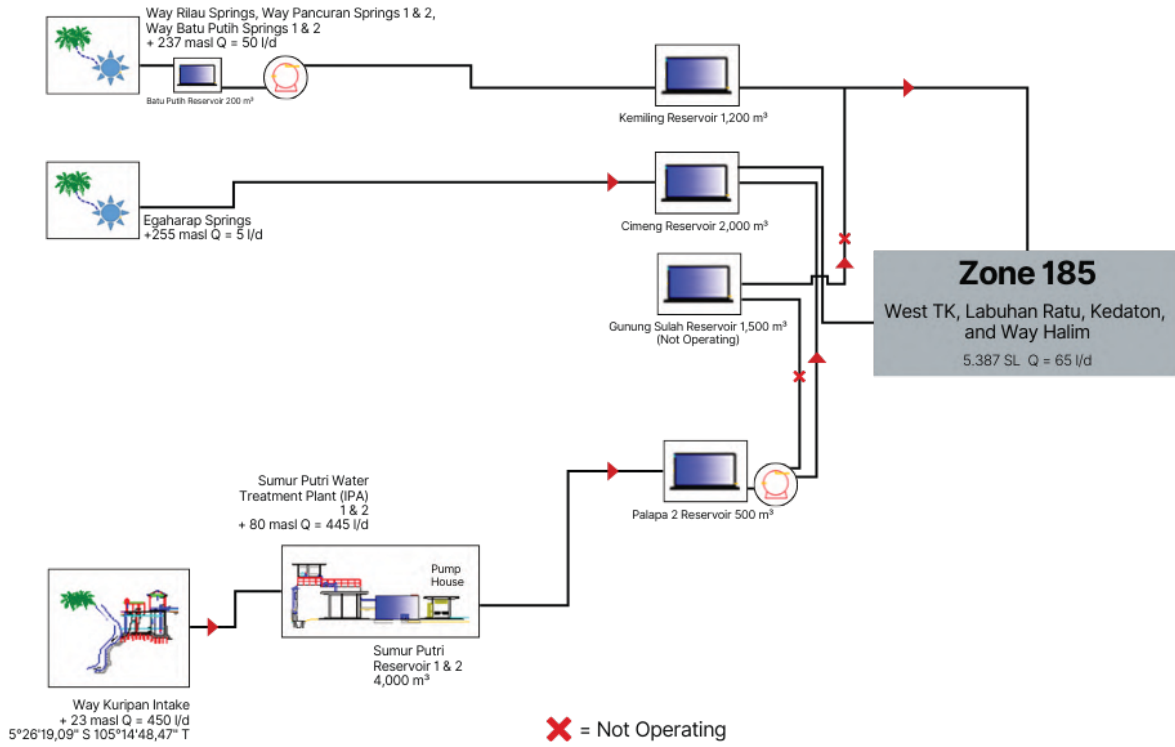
Way Rilau Springs, Way Pancuran Springs 1 & 2, Way Batu Putih Springs 1 & 2
+ 237 masl Q = 50 l/d

Batu Putih Reservoir 200 m³

Kemiling Reservoir 1,200 m³

Egaharap Springs
+255 masl Q = 5 l/d

Cimeng Reservoir 2,000 m³

Gunung Sulah Reservoir 1,500 m³
(Not Operating)

Zone 185
West TK, Labuhan Ratu, Kedaton, and Way Halim
5.387 SL Q = 65 l/d

Sumur Putri Water Treatment Plant (IPA) 1 & 2
+ 80 masl Q = 445 l/d

Palapa 2 Reservoir 500 m³

Pump House

Sumur Putri Reservoir 1 & 2
4,000 m³

Way Kuripan Intake
+ 23 masl Q = 450 l/d
5°26'19,09" S 105°14'48,47" T

= Not Operating